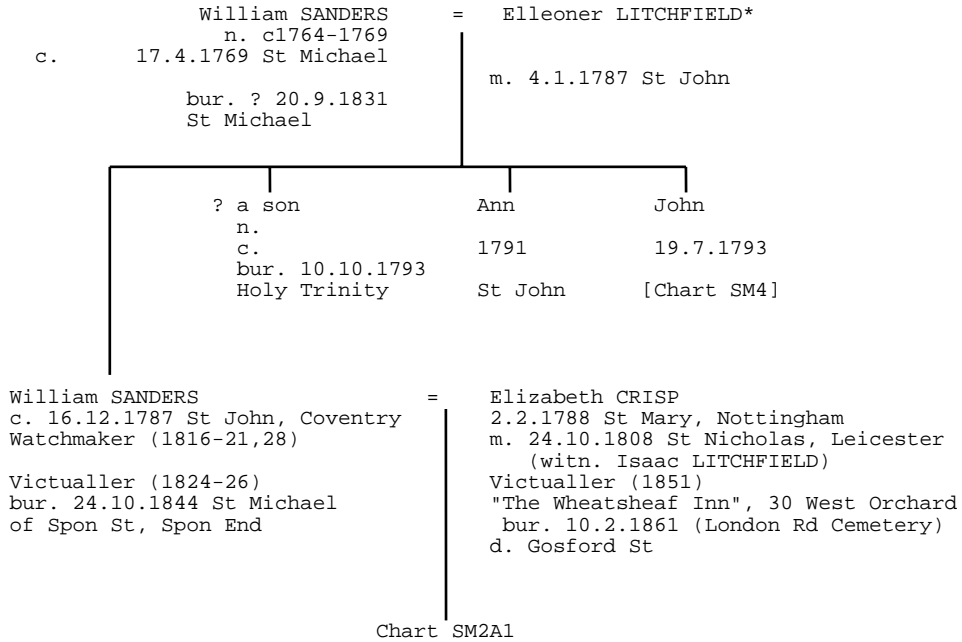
William SANDERS = Elleoner LITCHFIELD*
n. c1764-1769
c. 17.4.1769 St Michael

m. 4.1.1787 St John

bur. ? 20.9.1831
St Michael

? a son
n.
c.
bur. 10.10.1793
Holy Trinity

Ann
1791
St John

John
19.7.1793
[Chart SM4]

William SANDERS
c. 16.12.1787 St John, Coventry
Watchmaker (1816-21,28)

Victualler (1824-26)
bur. 24.10.1844 St Michael
of Spon St, Spon End

=

Elizabeth CRISP
2.2.1788 St Mary, Nottingham
m. 24.10.1808 St Nicholas, Leicester
(witn. Isaac LITCHFIELD)
Victualler (1851)
"The Wheatsheaf Inn", 30 West Orchard
bur. 10.2.1861 (London Rd Cemetery)
d. Gosford St

Chart SM2A1